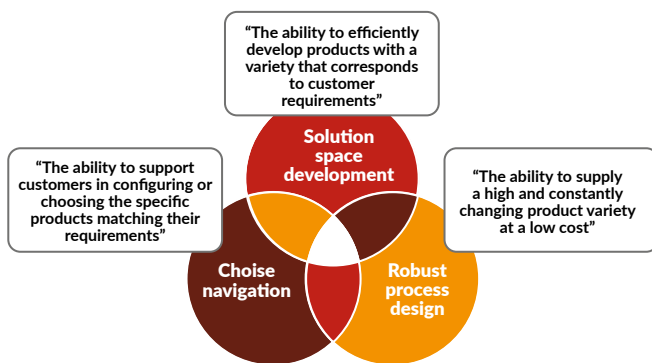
"The ability to efficiently develop products with a variety that corresponds to customer requirements"

Solution space development

"The ability to support customers in configuring or choosing the specific products matching their requirements"

"The ability to supply a high and constantly changing product variety at a low cost"

Choise navigation

Robust process design